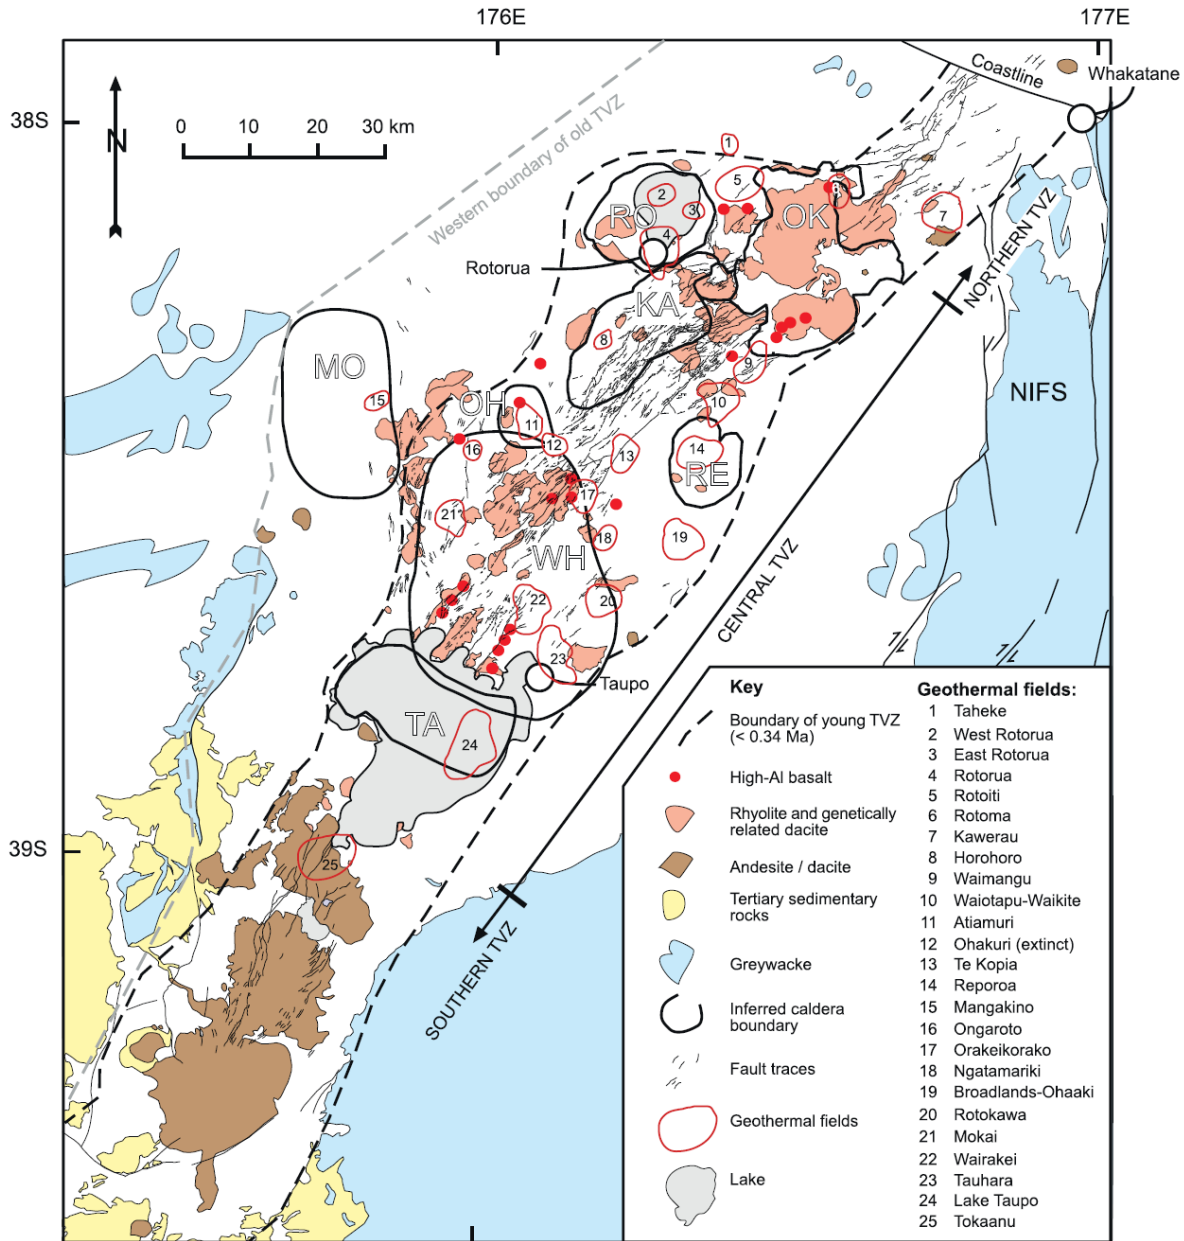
176E
177E
38S
39S
N
0 10 20 30 km
Western boundary of old TVZ
Coastline
Whakatane
Rotorua
Taupo
RO
OK
KA
MO
OH
RE
WH
TA
1 2 3 4 5 6 7 8 9 10 11 12 13 14 15 16 17 18 19 20 21 22 23 24 25
NORTHERN TVZ
NIFS
CENTRAL TVZ
SOUTHERN TVZ

Key
Boundary of young TVZ (< 0.34 Ma)
High-Al basalt
Rhyolite and genetically related dacite
Andesite / dacite
Tertiary sedimentary rocks
Greywacke
Inferred caldera boundary
Fault traces
Geothermal fields
Lake

Geothermal fields:
1 Taheke
2 West Rotorua
3 East Rotorua
4 Rotorua
5 Rotoiti
6 Rotoma
7 Kawerau
8 Horohoro
9 Waimangu
10 Waiotapu-Waikite
11 Atiamuri
12 Ohakuri (extinct)
13 Te Kopia
14 Reporoa
15 Mangakino
16 Ongaroto
17 Orakeikorako
18 Ngatamariki
19 Broadlands-Ohaaki
20 Rotokawa
21 Mokai
22 Wairakei
23 Tauhara
24 Lake Taupo
25 Tokaanu